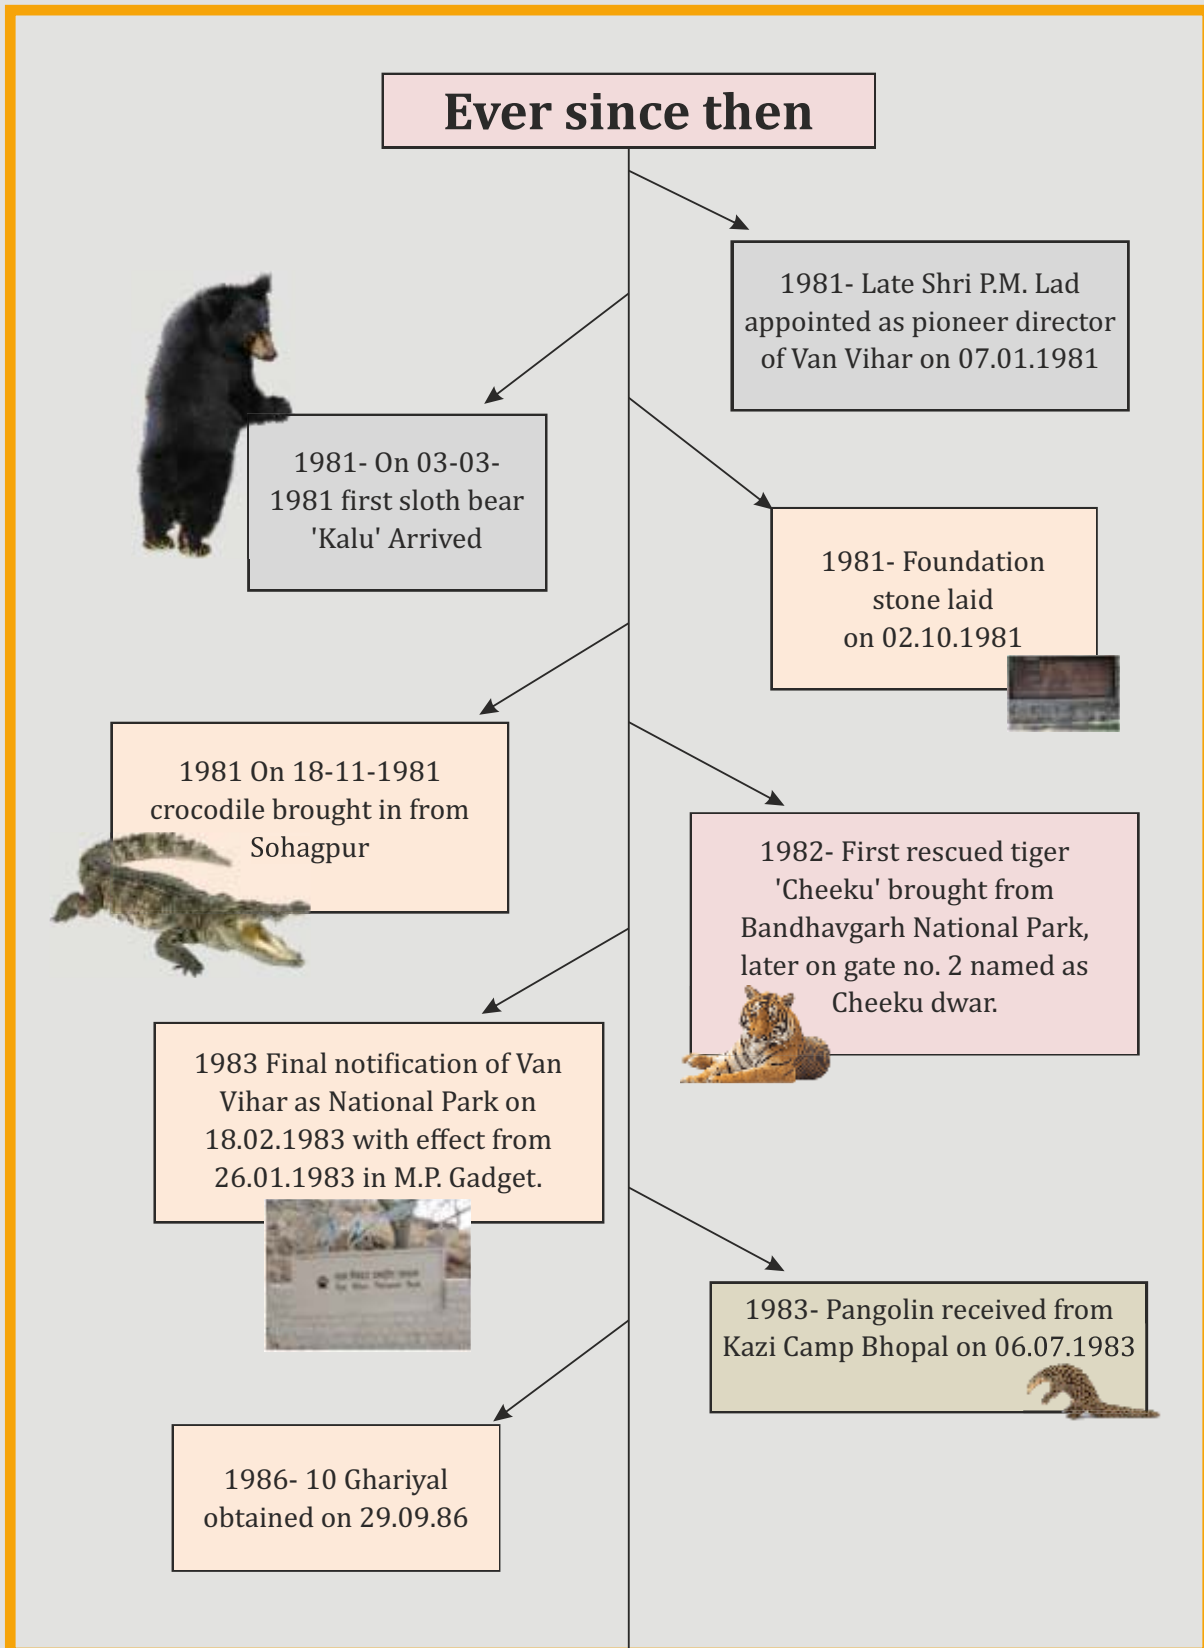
Ever since then

1981- Late Shri P.M. Lad appointed as pioneer director of Van Vihar on 07.01.1981

1981- On 03-03-1981 first sloth bear 'Kalu' Arrived

1981- Foundation stone laid on 02.10.1981

1981 On 18-11-1981 crocodile brought in from Sohagpur

1982- First rescued tiger 'Cheeku' brought from Bandhavgarh National Park, later on gate no. 2 named as Cheeku dwar.

1983 Final notification of Van Vihar as National Park on 18.02.1983 with effect from 26.01.1983 in M.P. Gadget.

1983- Pangolin received from Kazi Camp Bhopal on 06.07.1983

1986- 10 Ghariyal obtained on 29.09.86